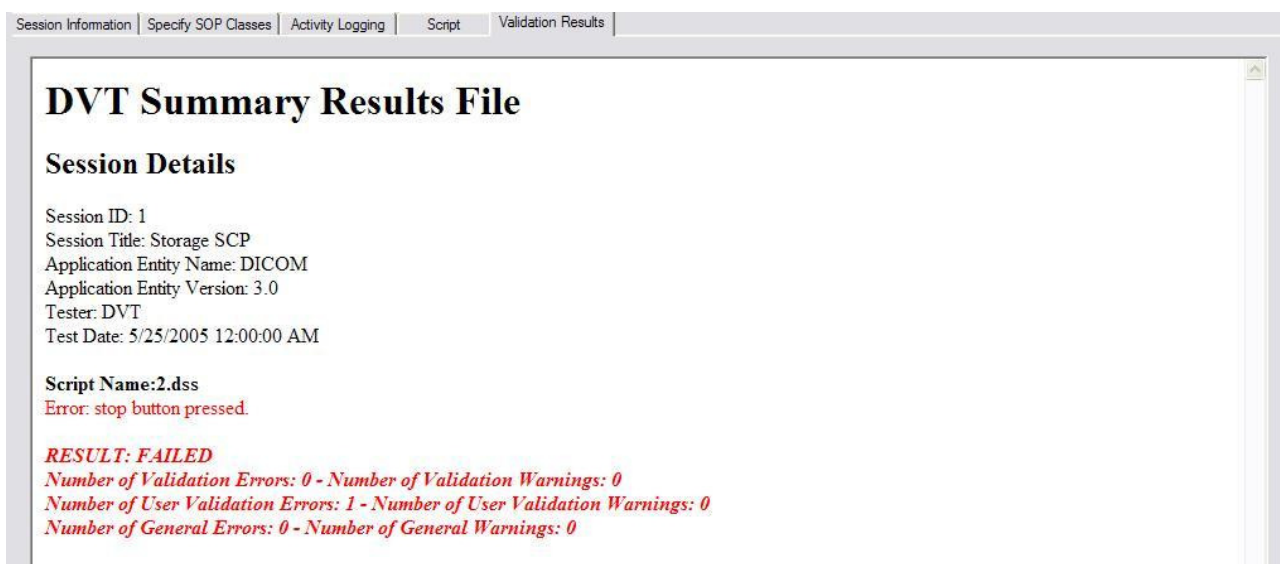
Session Information | Specify SOP Classes | Activity Logging | Script | Validation Results

# DVT Summary Results File

## Session Details

Session ID: 1
Session Title: Storage SCP
Application Entity Name: DICOM
Application Entity Version: 3.0
Tester: DVT
Test Date: 5/25/2005 12:00:00 AM

**Script Name:2.dss**
Error: stop button pressed.

***RESULT: FAILED***
***Number of Validation Errors: 0 - Number of Validation Warnings: 0***
***Number of User Validation Errors: 1 - Number of User Validation Warnings: 0***
***Number of General Errors: 0 - Number of General Warnings: 0***